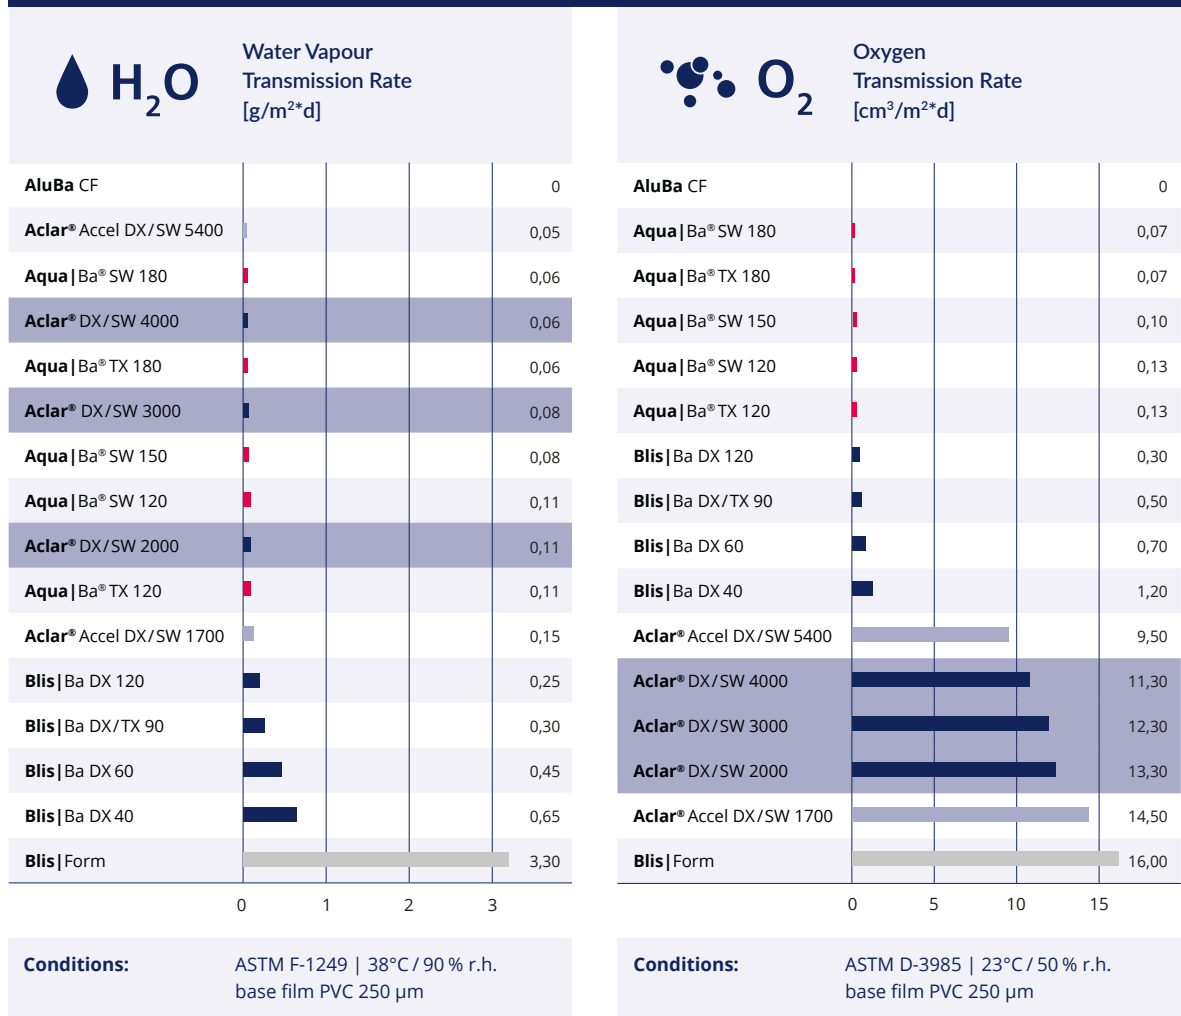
$H_2O$ Water Vapour Transmission Rate [g/m²*d]

| | |
|---|---|
| **AluBa** CF | 0 |
| **Aclar®** Accel DX/SW 5400 | 0,05 |
| **Aqua\|**Ba® SW 180 | 0,06 |
| **Aclar®** DX/SW 4000 | 0,06 |
| **Aqua\|**Ba® TX 180 | 0,06 |
| **Aclar®** DX/SW 3000 | 0,08 |
| **Aqua\|**Ba® SW 150 | 0,08 |
| **Aqua\|**Ba® SW 120 | 0,11 |
| **Aclar®** DX/SW 2000 | 0,11 |
| **Aqua\|**Ba® TX 120 | 0,11 |
| **Aclar®** Accel DX/SW 1700 | 0,15 |
| **Blis\|**Ba DX 120 | 0,25 |
| **Blis\|**Ba DX/TX 90 | 0,30 |
| **Blis\|**Ba DX 60 | 0,45 |
| **Blis\|**Ba DX 40 | 0,65 |
| **Blis\|**Form | 3,30 |

0 1 2 3

**Conditions:** ASTM F-1249 | 38°C / 90 % r.h. base film PVC 250 µm

$O_2$ Oxygen Transmission Rate [cm³/m²*d]

| | |
|---|---|
| **AluBa** CF | 0 |
| **Aqua\|**Ba® SW 180 | 0,07 |
| **Aqua\|**Ba® TX 180 | 0,07 |
| **Aqua\|**Ba® SW 150 | 0,10 |
| **Aqua\|**Ba® SW 120 | 0,13 |
| **Aqua\|**Ba® TX 120 | 0,13 |
| **Blis\|**Ba DX 120 | 0,30 |
| **Blis\|**Ba DX/TX 90 | 0,50 |
| **Blis\|**Ba DX 60 | 0,70 |
| **Blis\|**Ba DX 40 | 1,20 |
| **Aclar®** Accel DX/SW 5400 | 9,50 |
| **Aclar®** DX/SW 4000 | 11,30 |
| **Aclar®** DX/SW 3000 | 12,30 |
| **Aclar®** DX/SW 2000 | 13,30 |
| **Aclar®** Accel DX/SW 1700 | 14,50 |
| **Blis\|**Form | 16,00 |

0 5 10 15

**Conditions:** ASTM D-3985 | 23°C / 50 % r.h. base film PVC 250 µm